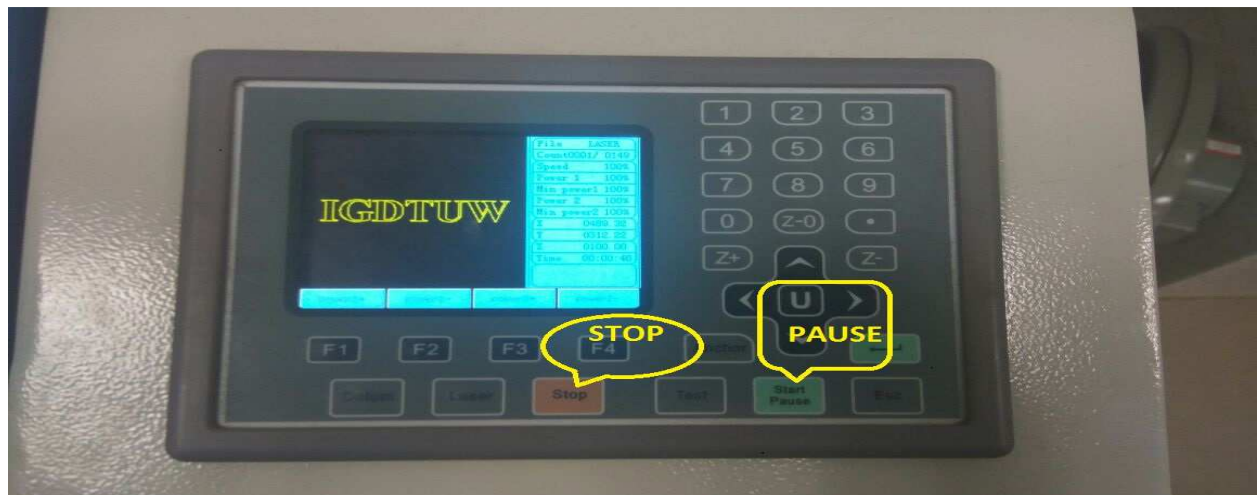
IGDTUW

File LASER
Count0001/ 0149
Speed 100%
Power 1 100%
Min power1 100%
Power 2 100%
Min power2 100%
X 0489.32
Y 0312.22
Z 0100.00
Time 00:00:40

1 2 3
4 5 6
7 8 9
0 Z-0 •
Z+ Z-
U

STOP
PAUSE

F1 F2 F3 F4

Stop
Test
Start Pause
Esc